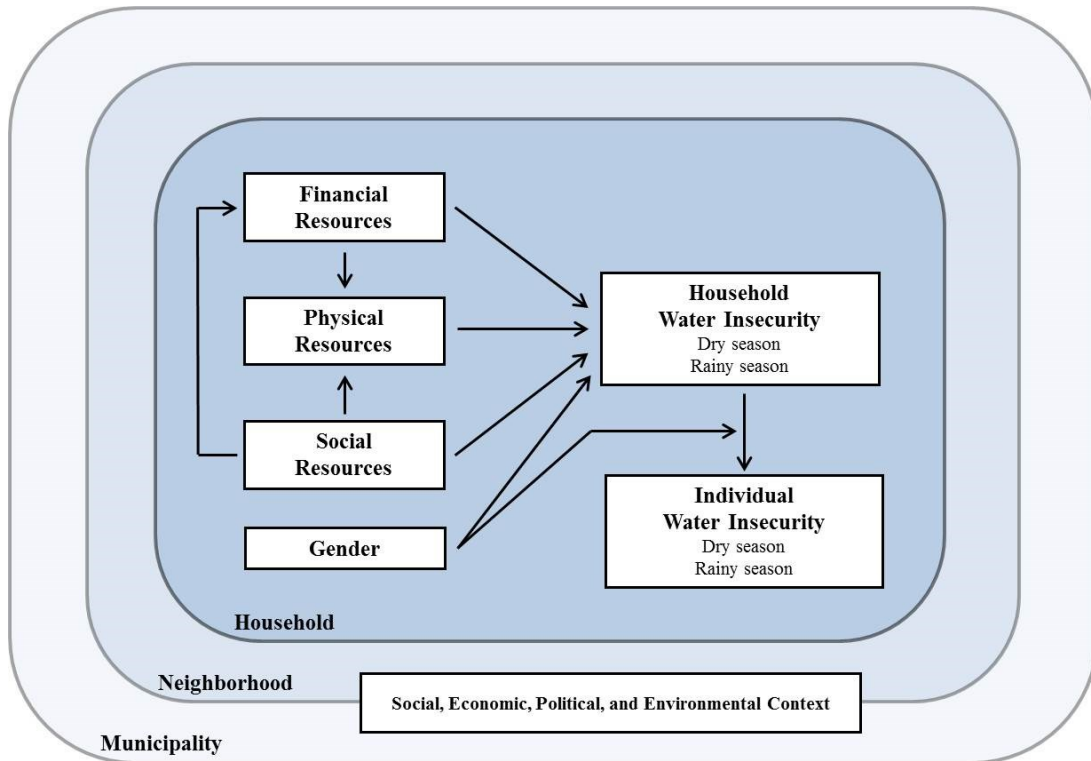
Financial Resources

Physical Resources

Social Resources

Gender

Household Water Insecurity
Dry season
Rainy season

Individual Water Insecurity
Dry season
Rainy season

Household

Neighborhood

Social, Economic, Political, and Environmental Context

Municipality